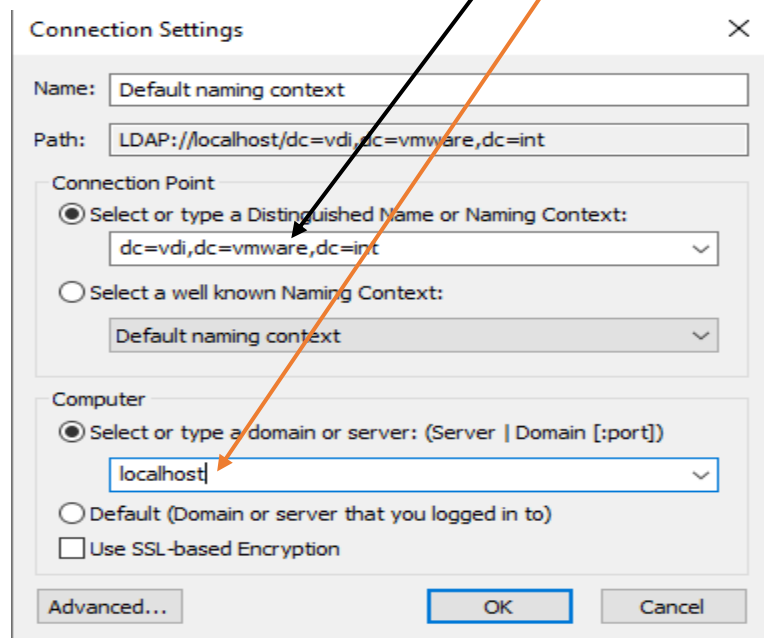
Connection Settings

Name: Default naming context

Path: LDAP://localhost/dc=vdi,dc=vmware,dc=int

Connection Point

Select or type a Distinguished Name or Naming Context:

dc=vdi,dc=vmware,dc=int

Select a well known Naming Context:

Default naming context

Computer

Select or type a domain or server: (Server | Domain [:port])

localhost

Default (Domain or server that you logged in to)

Use SSL-based Encryption

Advanced...

OK

Cancel